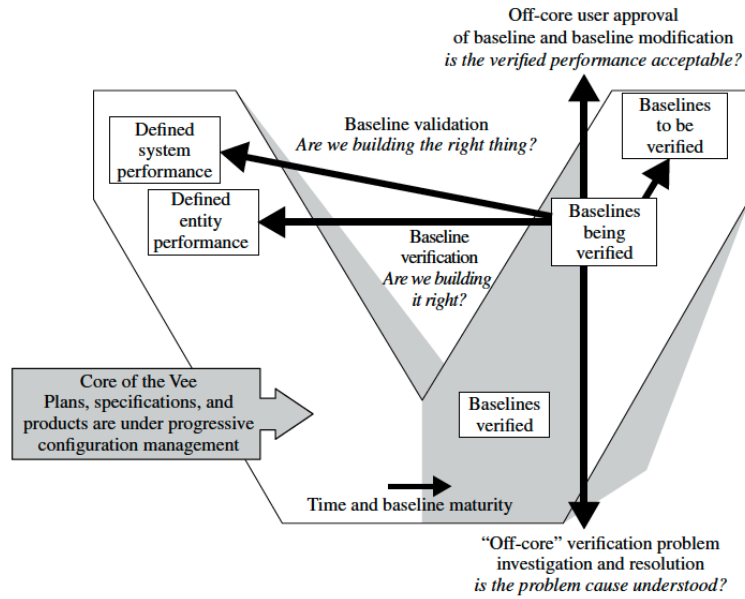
Off-core user approval of baseline and baseline modification
*is the verified performance acceptable?*

Baselines to be verified

Baseline validation
*Are we building the right thing?*

Defined system performance

Defined entity performance

Baselines being verified

Baseline verification
*Are we building it right?*

Core of the Vee
Plans, specifications, and products are under progressive configuration management

Baselines verified

Time and baseline maturity

"Off-core" verification problem investigation and resolution
*is the problem cause understood?*